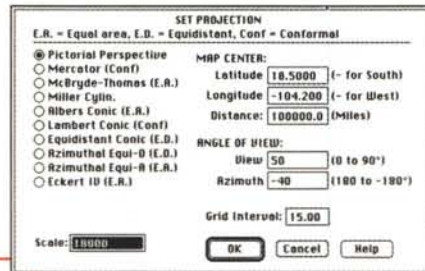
SET PROJECTION
E.A. = Equal area, E.D. = Equidistant, Conf = Conformal

Pictorial Perspective
Mercator (Conf)
McBryde-Thomas (E.A.)
Miller Cylin.
Albers Conic (E.A.)
Lambert Conic (Conf)
Equidistant Conic (E.D.)
Azimuthal Equi-D (E.D.)
Azimuthal Equi-A (E.A.)
Eckert IV (E.A.)

MAP CENTER:
Latitude 18.5000 (- for South)
Longitude -104.200 (- for West)
Distance: 100000.0 (Miles)

ANGLE OF VIEW:
View 50 (0 to 90°)
Azimuth -40 (180 to -180°)

Grid Interval: 15.00

Scale: 18000

OK Cancel Help